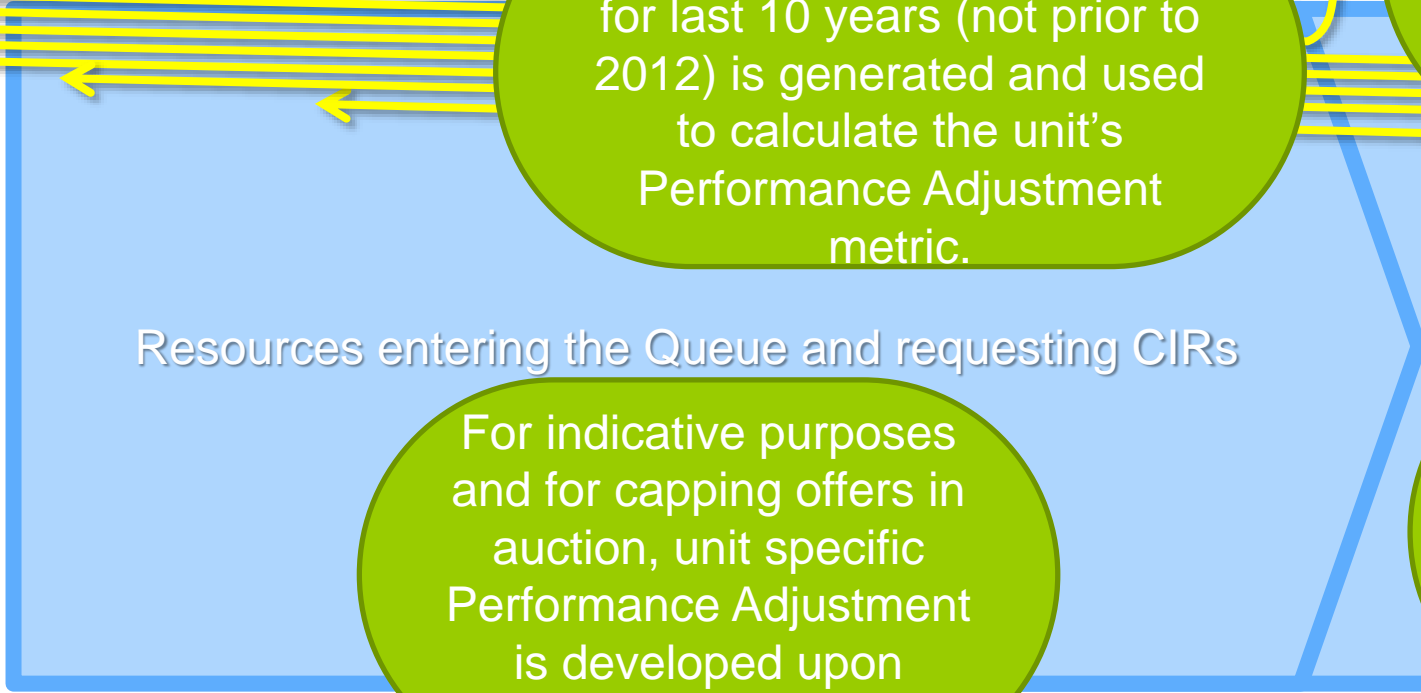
for last 10 years (not prior to 2012) is generated and used to calculate the unit's Performance Adjustment metric.

Resources entering the Queue and requesting CIRs

For indicative purposes and for capping offers in auction, unit specific Performance Adjustment is developed upon